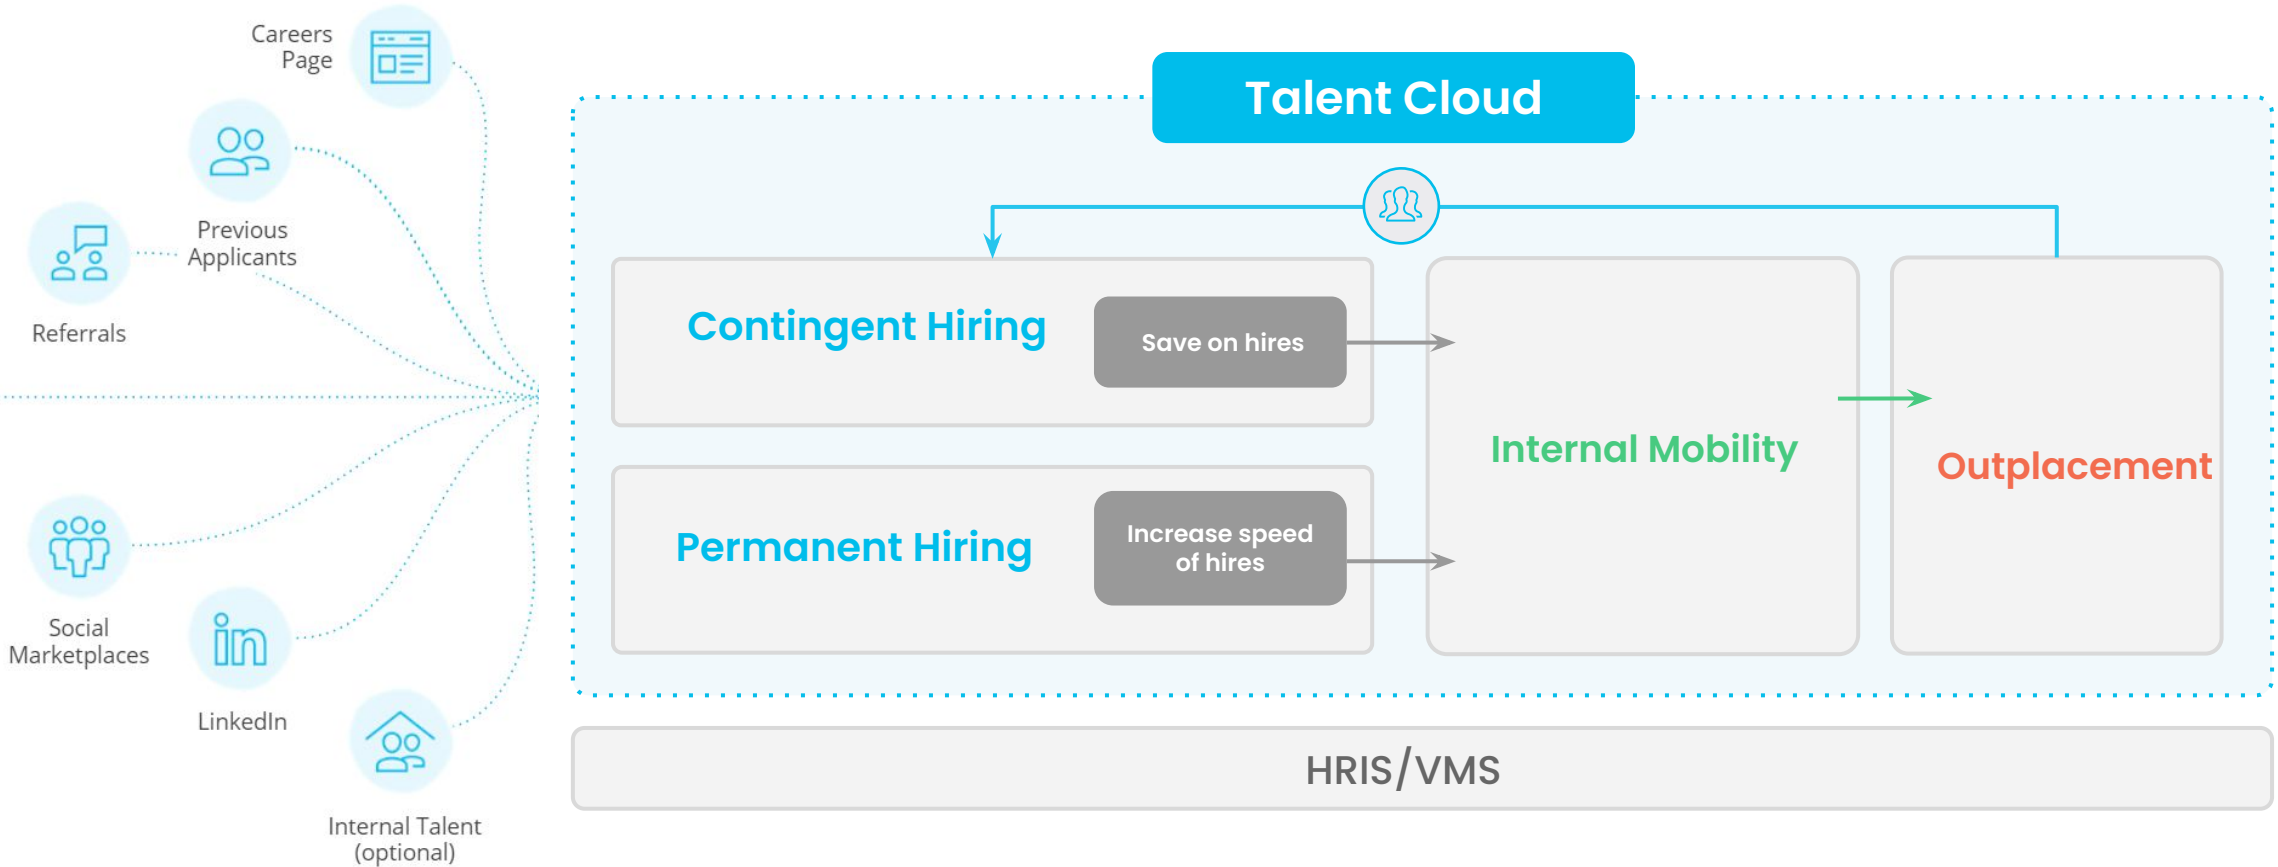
Careers Page

Previous Applicants

Referrals

Social Marketplaces

LinkedIn

Internal Talent (optional)

Talent Cloud

Contingent Hiring

Save on hires

Permanent Hiring

Increase speed of hires

Internal Mobility

Outplacement

HRIS/VMS